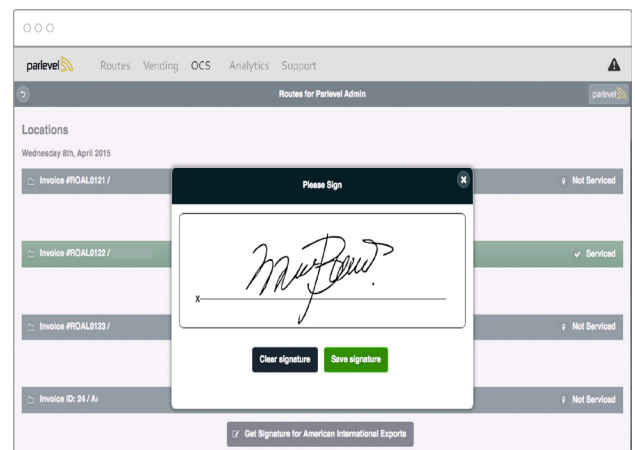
parlevel

Routes Vending OCS Analytics Support

Routes for Parlevel Admin

parlevel

Locations

Wednesday 8th, April 2015

Invoice #ROAL0121 /

Not Serviced

Invoice #ROAL0122 /

Serviced

Invoice #ROAL0123 /

Not Serviced

Invoice ID: 24 / A

Not Serviced

Please Sign

x

Clear signature

Save signature

Get Signature for American International Exports